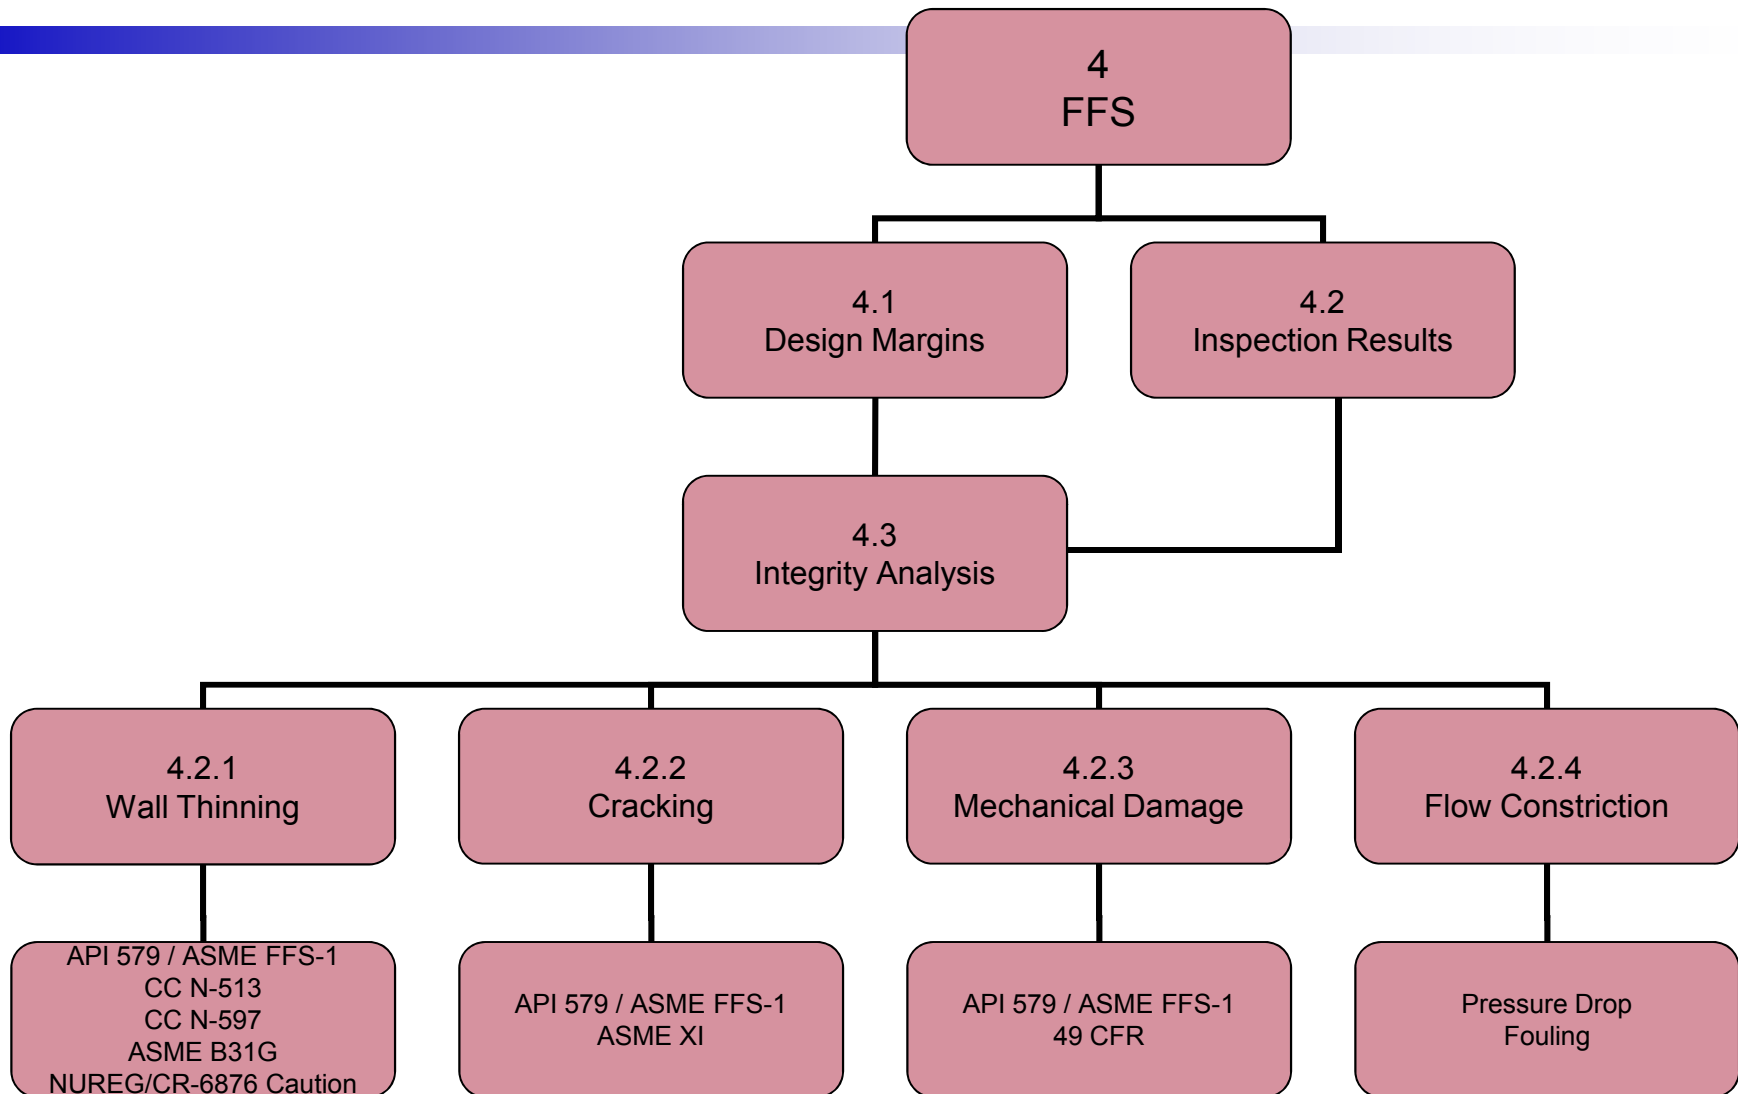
4
FFS

4.1
Design Margins

4.2
Inspection Results

4.3
Integrity Analysis

4.2.1
Wall Thinning

4.2.2
Cracking

4.2.3
Mechanical Damage

4.2.4
Flow Constriction

API 579 / ASME FFS-1
CC N-513
CC N-597
ASME B31G
NUREG/CR-6876 Caution

API 579 / ASME FFS-1
ASME XI

API 579 / ASME FFS-1
49 CFR

Pressure Drop
Fouling